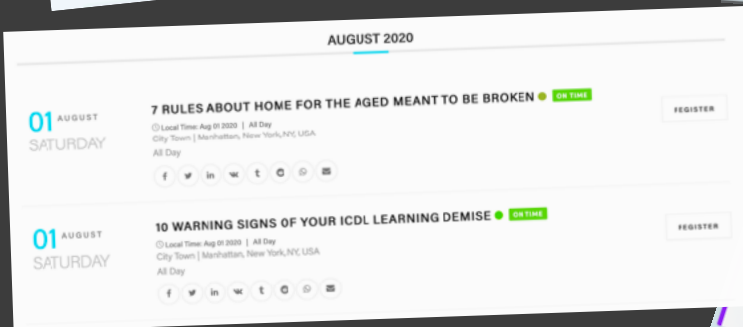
AUGUST 2020

01 AUGUST
SATURDAY

7 RULES ABOUT HOME FOR THE AGED MEANT TO BE BROKEN ON TIME

REGISTER

Local Time: Aug 01 2020 | All Day
City Town | Manhattan, New York,NY, USA
All Day

01 AUGUST
SATURDAY

10 WARNING SIGNS OF YOUR ICDL LEARNING DEMISE ON TIME

REGISTER

Local Time: Aug 01 2020 | All Day
City Town | Manhattan, New York,NY, USA
All Day